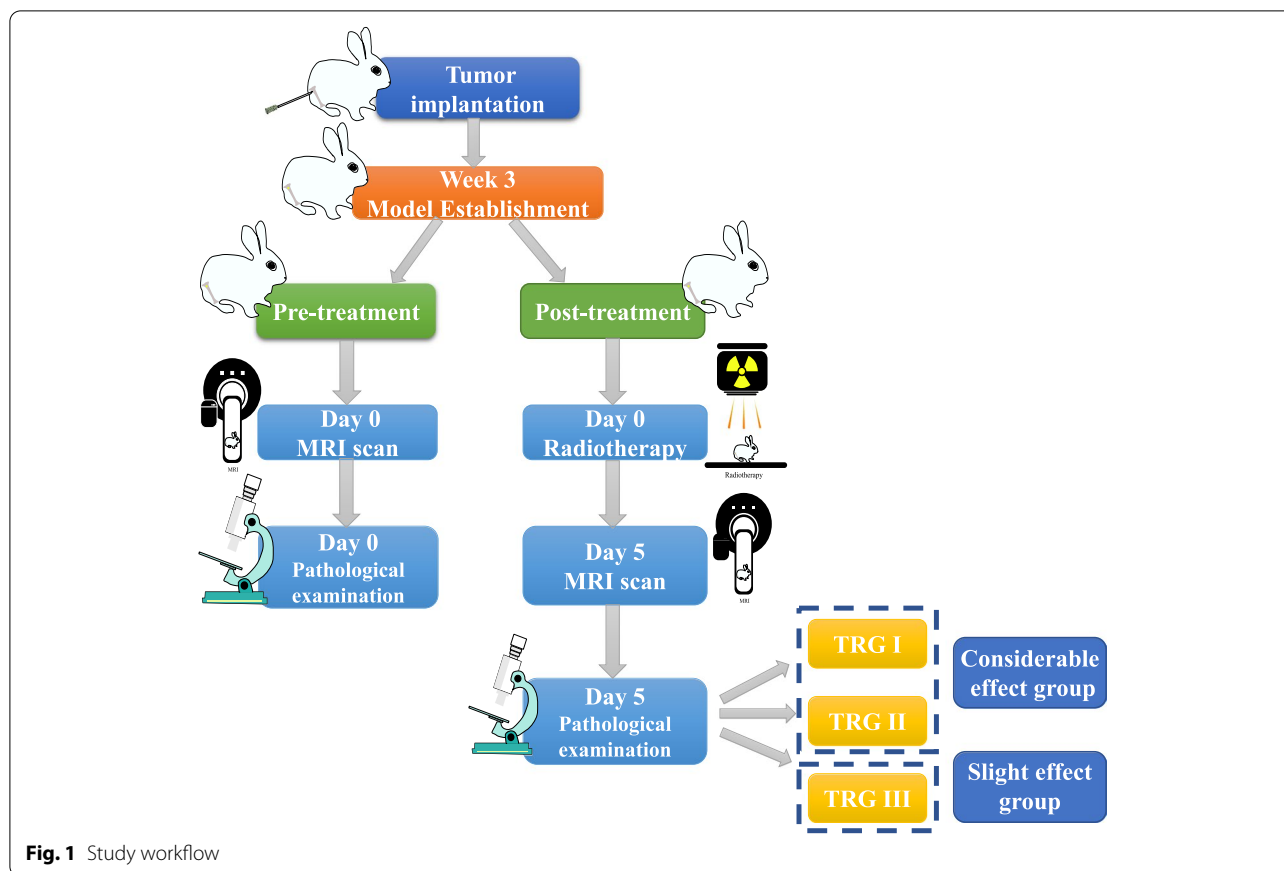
Tumor implantation

Week 3
Model Establishment

Pre-treatment

Post-treatment

MRI

Day 0
MRI scan

Day 0
Radiotherapy

Radiotherapy

Day 0
Pathological examination

Day 5
MRI scan

MRI

Day 5
Pathological examination

TRG I

TRG II

Considerable effect group

TRG III

Slight effect group

**Fig. 1** Study workflow